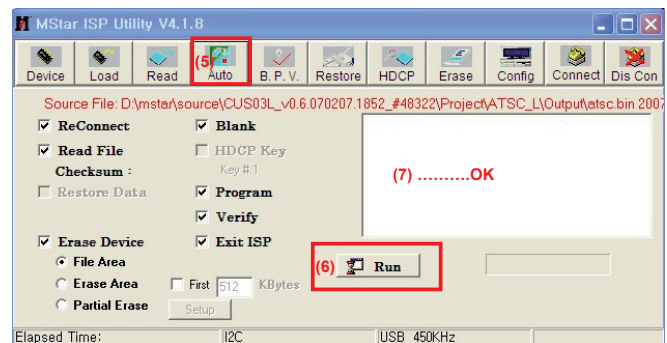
MStar ISP Utility V4.1.8

Device Load Read (5) Auto B. P. V. Restore HDCP Erase Config Connect Dis Con

Source File: D:\mstar\source\CUS03L_v0.6.070207.1852_#48322\Project\ATSC_L\Output\atsc.bin 2007

☑ ReConnect
☑ Read File
Checksum :
☐ Restore Data

☑ Blank
☐ HDCP Key
Key #1
☑ Program
☑ Verify
☑ Exit ISP

(7) ..........OK

☑ Erase Device
● File Area
○ Erase Area
○ Partial Erase

☐ First 512 KBytes
Setup

(6) Run

Elapsed Time: I2C USB 450KHz